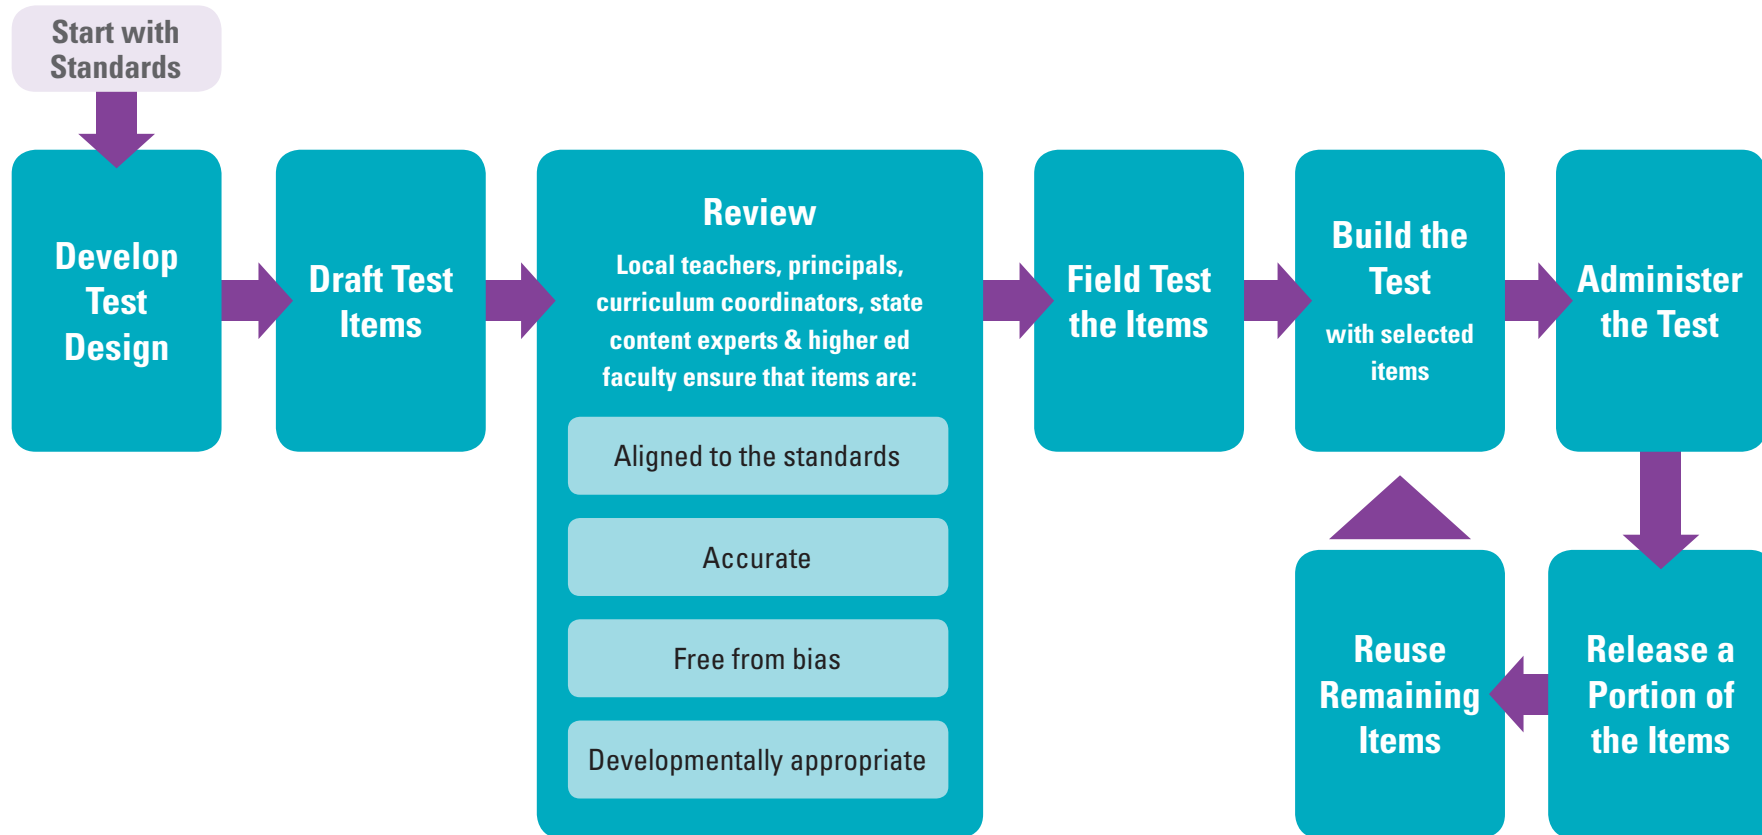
Start with Standards

Develop Test Design

Draft Test Items

Review

Local teachers, principals, curriculum coordinators, state content experts & higher ed faculty ensure that items are:

Aligned to the standards

Accurate

Free from bias

Developmentally appropriate

Field Test the Items

Build the Test

with selected items

Administer the Test

Release a Portion of the Items

Reuse Remaining Items